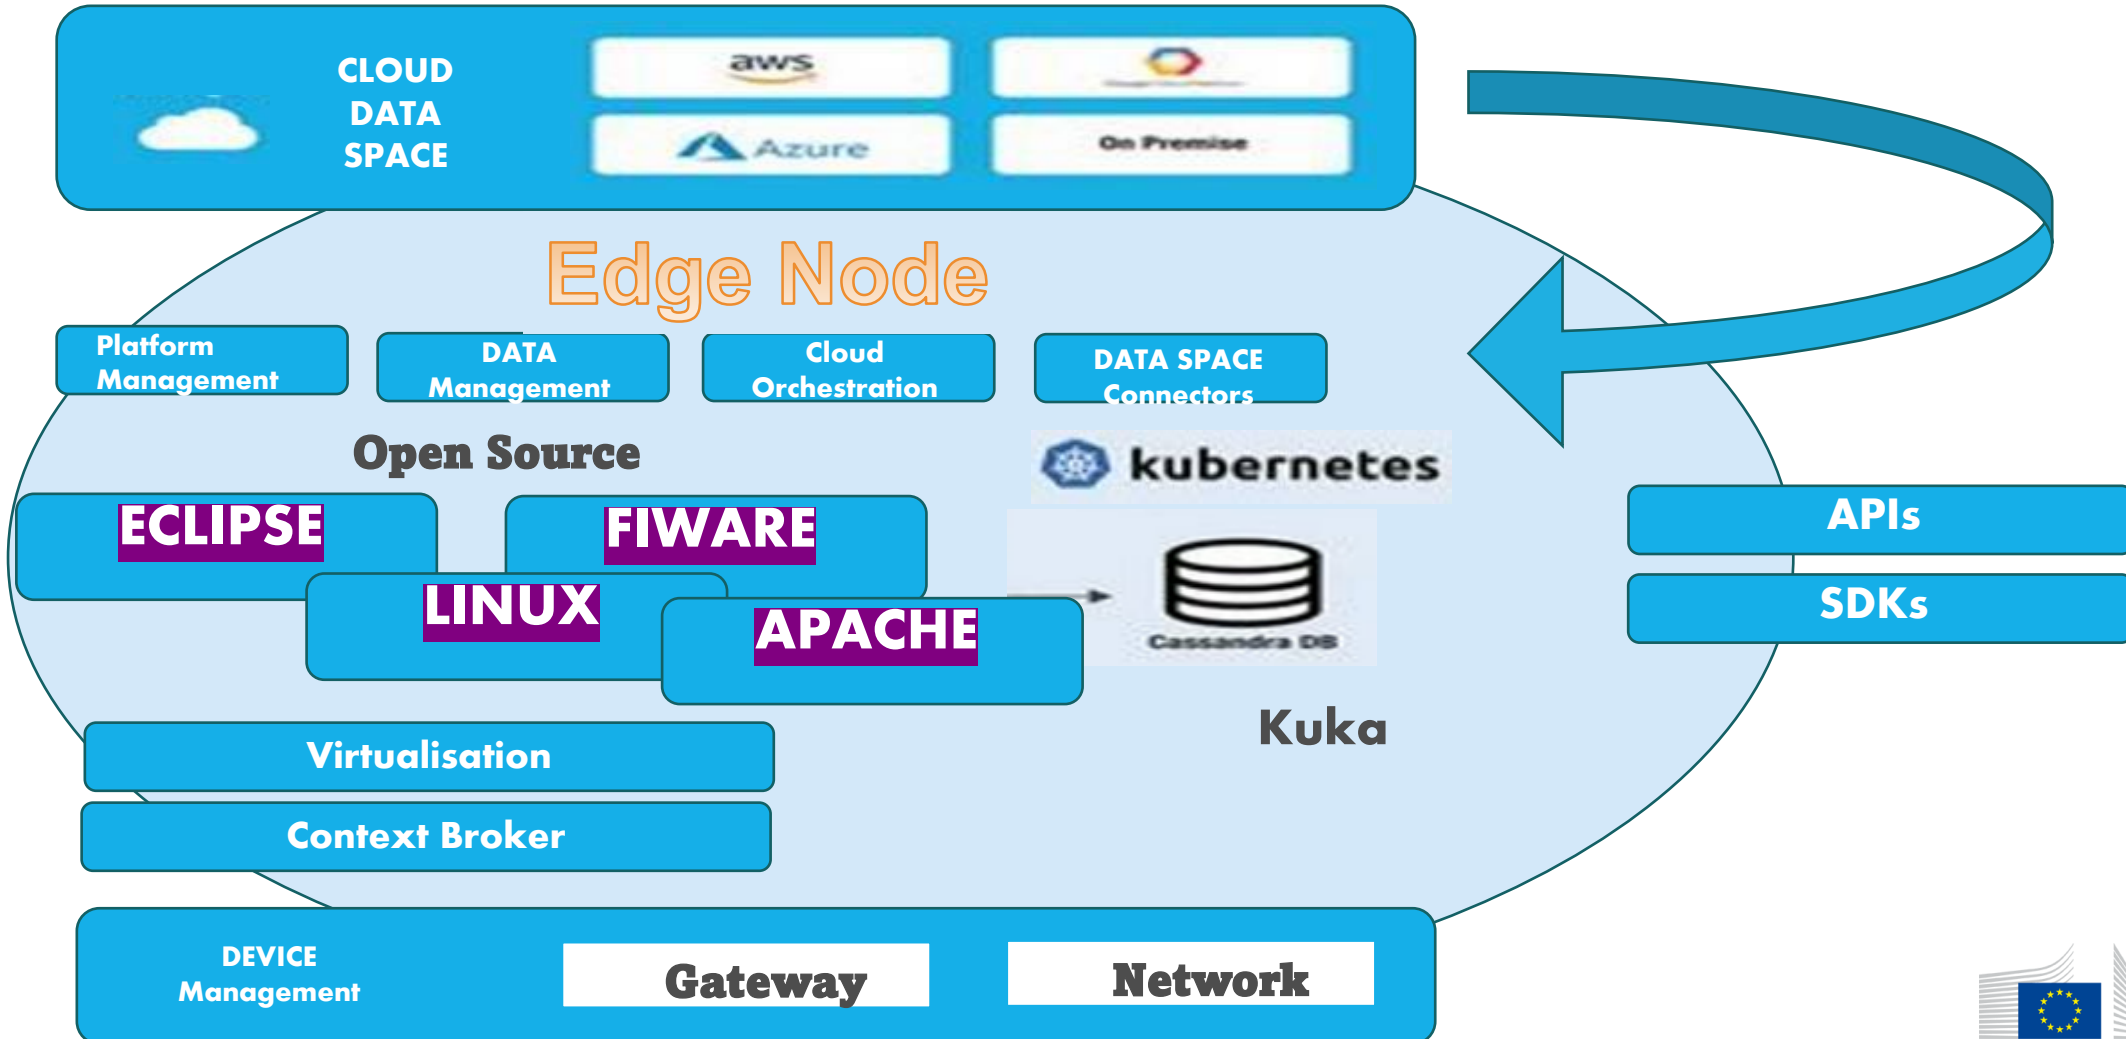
CLOUD DATA SPACE

aws

Azure

On Premise

Edge Node

Platform Management

DATA Management

Cloud Orchestration

DATA SPACE Connectors

Open Source

kubernetes

ECLIPSE

FIWARE

LINUX

APACHE

Cassandra DB

Kuka

APIs

SDKs

Virtualisation

Context Broker

DEVICE Management

Gateway

Network